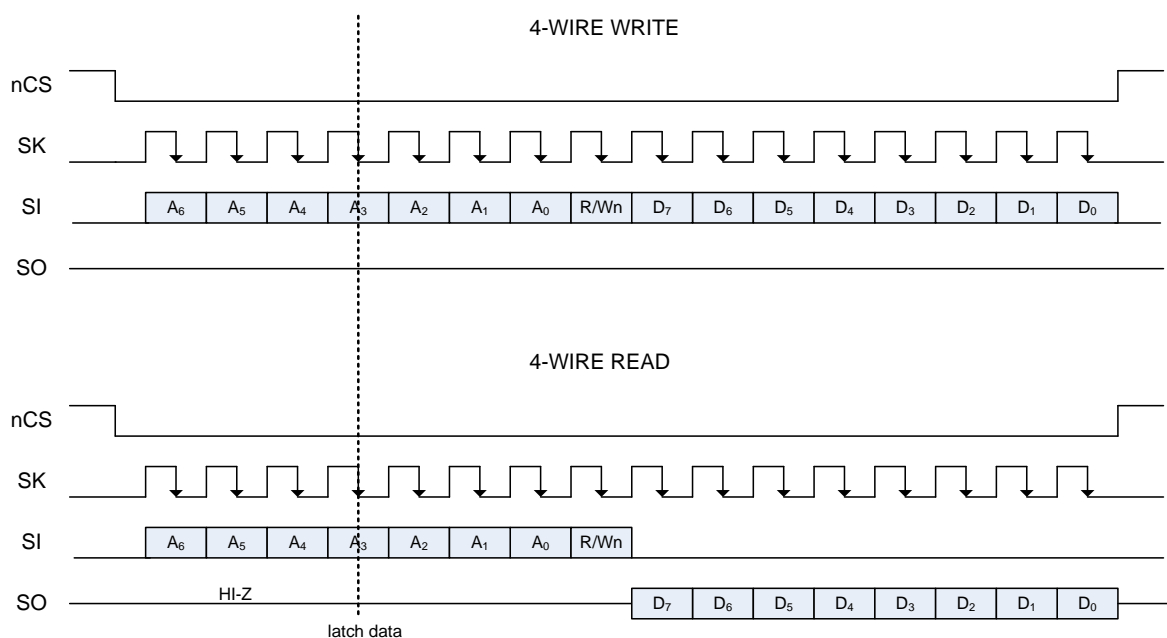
4-WIRE WRITE

nCS

SK

SI $A_6$ $A_5$ $A_4$ $A_3$ $A_2$ $A_1$ $A_0$ R/Wn $D_7$ $D_6$ $D_5$ $D_4$ $D_3$ $D_2$ $D_1$ $D_0$

SO

4-WIRE READ

nCS

SK

SI $A_6$ $A_5$ $A_4$ $A_3$ $A_2$ $A_1$ $A_0$ R/Wn

SO HI-Z $D_7$ $D_6$ $D_5$ $D_4$ $D_3$ $D_2$ $D_1$ $D_0$

latch data